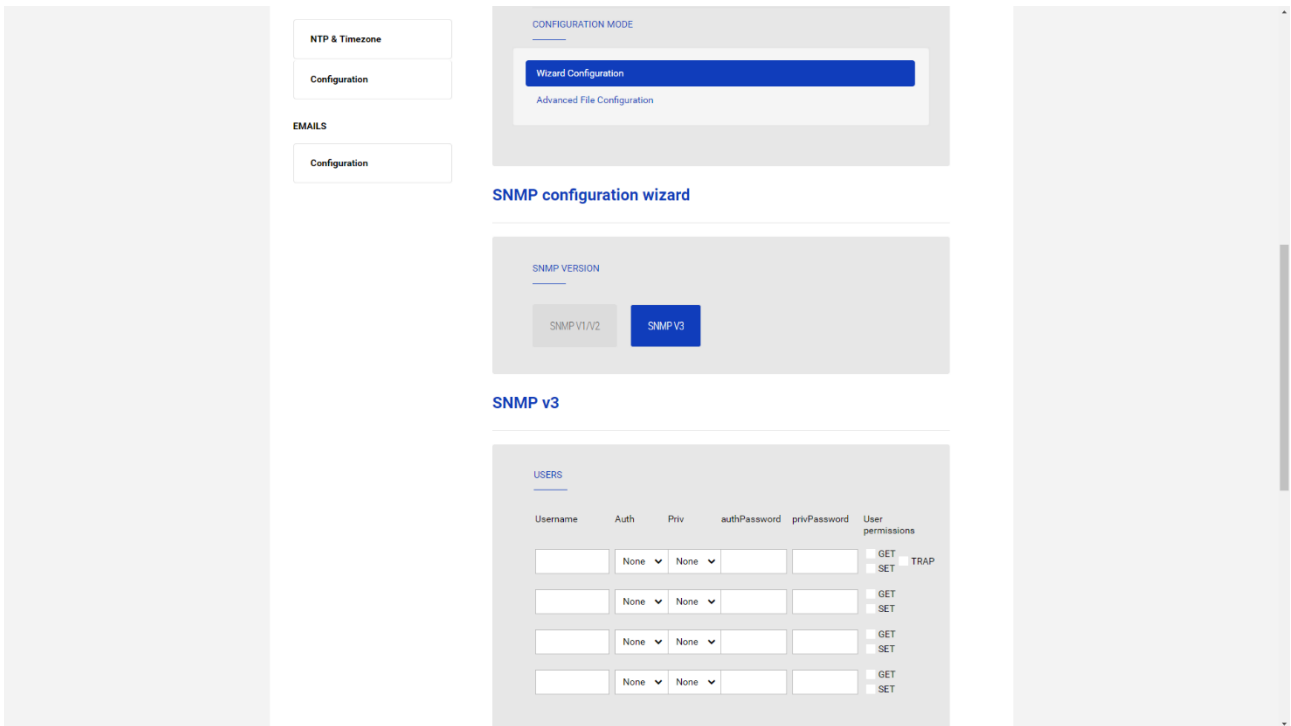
NTP & Timezone

Configuration

EMAILS

Configuration

CONFIGURATION MODE

Wizard Configuration

Advanced File Configuration

SNMP configuration wizard

SNMP VERSION

SNMP V1/V2

SNMP V3

SNMP v3

USERS

| Username | Auth | Priv | authPassword | privPassword | User permissions |
|---|---|---|---|---|---|
| | None | None | | | GET SET TRAP |
| | None | None | | | GET SET |
| | None | None | | | GET SET |
| | None | None | | | GET SET |